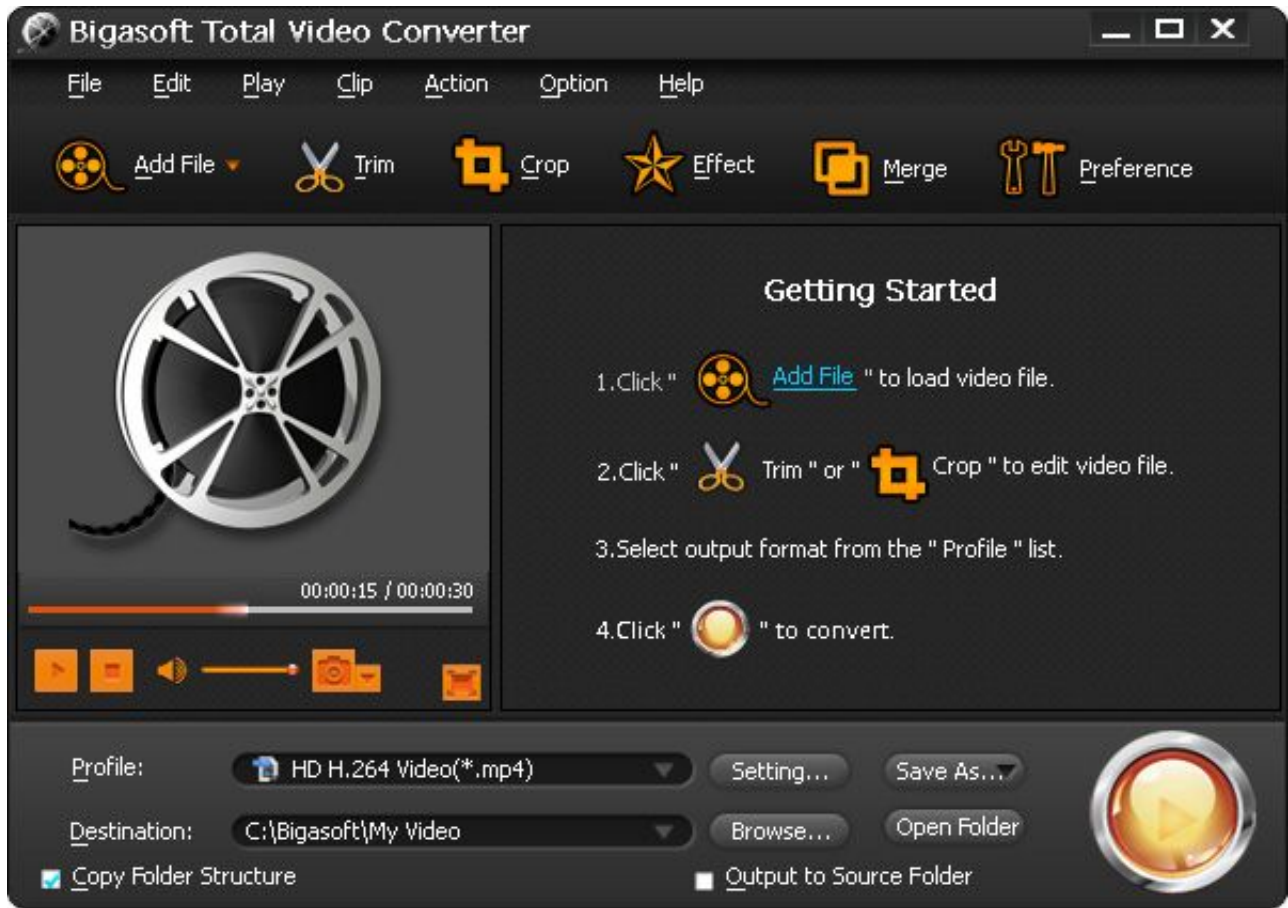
Bigasoft Total Video Converter

File Edit Play Clip Action Option Help

Add File Trim Crop Effect Merge Preference

00:00:15 / 00:00:30

Getting Started

1.Click " Add File " to load video file.

2.Click " Trim " or " Crop " to edit video file.

3.Select output format from the " Profile " list.

4.Click " " to convert.

Profile: HD H.264 Video(*.mp4) Setting... Save As...

Destination: C:\Bigasoft\My Video Browse... Open Folder

Copy Folder Structure

Output to Source Folder